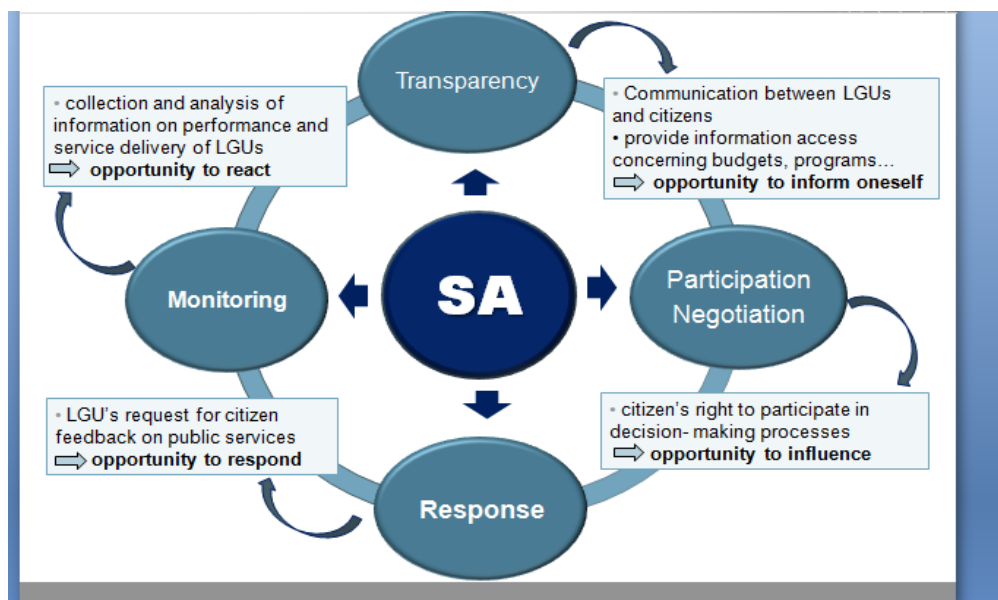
Transparency

• Communication between LGUs and citizens
• provide information access concerning budgets, programs…
⇨ opportunity to inform oneself

• collection and analysis of information on performance and service delivery of LGUs
⇨ opportunity to react

Monitoring

SA

Participation Negotiation

• citizen's right to participate in decision- making processes
⇨ opportunity to influence

• LGU's request for citizen feedback on public services
⇨ opportunity to respond

Response